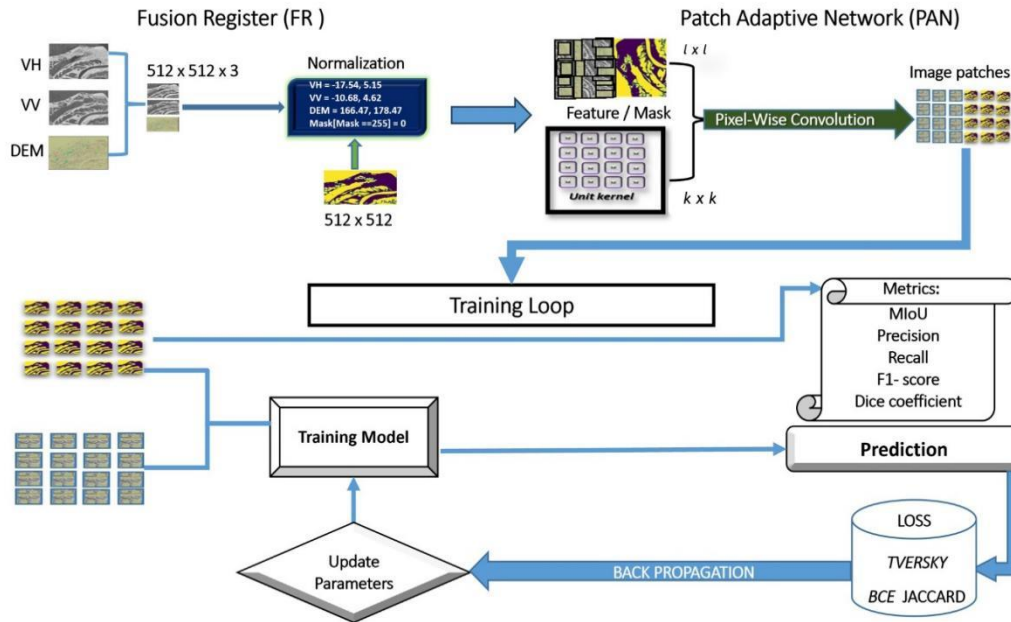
Fusion Register (FR )

VH

VV

DEM

512 x 512 x 3

Normalization

VH = -17.54, 5.15
VV = -10.68, 4.62
DEM = 166.47, 178.47
Mask[Mask ==255] = 0

512 x 512

Patch Adaptive Network (PAN)

$l \times l$

Feature / Mask

Unit kernel

$k \times k$

Pixel-Wise Convolution

Image patches

Training Loop

Metrics:
MIoU
Precision
Recall
F1- score
Dice coefficient

Training Model

Prediction

Update Parameters

BACK PROPAGATION

LOSS
TVERSKY
BCE JACCARD